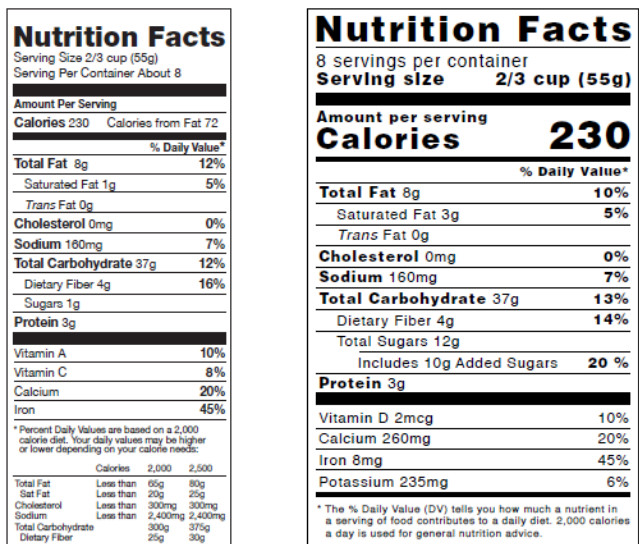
Nutrition Facts
Serving Size 2/3 cup (55g)
Serving Per Container About 8

Amount Per Serving
Calories 230 Calories from Fat 72

| | % Daily Value* |
|---|---|
| Total Fat 8g | 12% |
| Saturated Fat 1g | 5% |
| Trans Fat 0g | |
| Cholesterol 0mg | 0% |
| Sodium 160mg | 7% |
| Total Carbohydrate 37g | 12% |
| Dietary Fiber 4g | 16% |
| Sugars 1g | |
| Protein 3g | |

| | |
|---|---|
| Vitamin A | 10% |
| Vitamin C | 8% |
| Calcium | 20% |
| Iron | 45% |

* Percent Daily Values are based on a 2,000 calorie diet. Your daily values may be higher or lower depending on your calorie needs:

| | Calories | 2,000 | 2,500 |
|---|---|---|---|
| Total Fat | Less than | 65g | 80g |
| Sat Fat | Less than | 20g | 25g |
| Cholesterol | Less than | 300mg | 300mg |
| Sodium | Less than | 2,400mg | 2,400mg |
| Total Carbohydrate | | 300g | 375g |
| Dietary Fiber | | 25g | 30g |

Nutrition Facts
8 servings per container
Serving size 2/3 cup (55g)

Amount per serving
Calories 230

| | % Daily Value* |
|---|---|
| Total Fat 8g | 10% |
| Saturated Fat 3g | 5% |
| Trans Fat 0g | |
| Cholesterol 0mg | 0% |
| Sodium 160mg | 7% |
| Total Carbohydrate 37g | 13% |
| Dietary Fiber 4g | 14% |
| Total Sugars 12g | |
| Includes 10g Added Sugars | 20 % |
| Protein 3g | |

| | |
|---|---|
| Vitamin D 2mcg | 10% |
| Calcium 260mg | 20% |
| Iron 8mg | 45% |
| Potassium 235mg | 6% |

* The % Daily Value (DV) tells you how much a nutrient in a serving of food contributes to a daily diet. 2,000 calories a day is used for general nutrition advice.